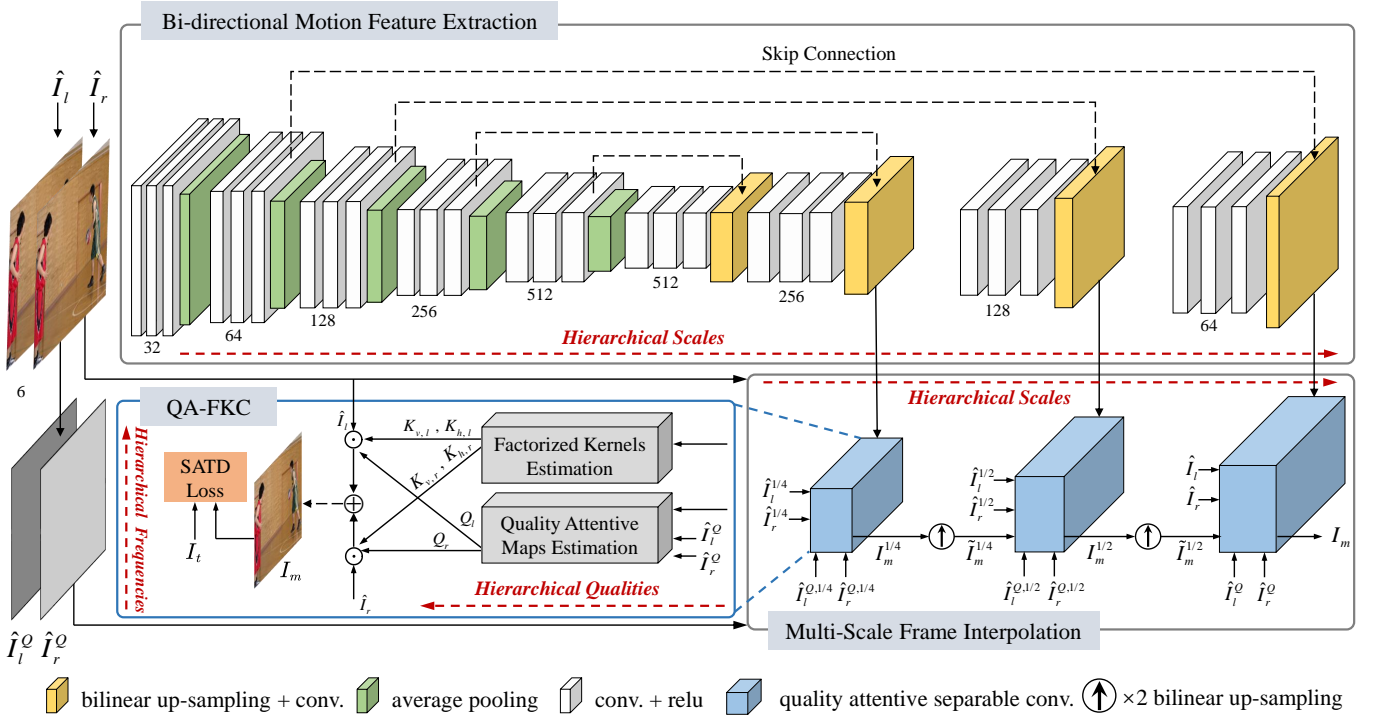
Bi-directional Motion Feature Extraction

Skip Connection

$\hat{I}_l$ $\hat{I}_r$

32 64 128 256 512 512 256 128 64

6

Hierarchical Scales

QA-FKC

Hierarchical Frequencies

SATD Loss

$I_t$

$I_m$

$\hat{I}_l$

$K_{v,l}$ , $K_{h,l}$

$K_{v,r}$ , $K_{h,r}$

Factorized Kernels Estimation

$Q_l$

$Q_r$

Quality Attentive Maps Estimation

$\hat{I}_l^Q$

$\hat{I}_r^Q$

$\hat{I}_r$

Hierarchical Qualities

Hierarchical Scales

$\hat{I}_l^{1/4}$ $\hat{I}_r^{1/4}$ $I_m^{1/4}$ $\hat{I}_l^{Q,1/4}$ $\hat{I}_r^{Q,1/4}$

$\hat{I}_l^{1/2}$ $\hat{I}_r^{1/2}$ $\tilde{I}_m^{1/4}$ $I_m^{1/2}$ $\hat{I}_l^{Q,1/2}$ $\hat{I}_r^{Q,1/2}$

$\hat{I}_l$ $\hat{I}_r$ $\tilde{I}_m^{1/2}$ $I_m$ $\hat{I}_l^Q$ $\hat{I}_r^Q$

Multi-Scale Frame Interpolation

$\hat{I}_l^Q$ $\hat{I}_r^Q$

bilinear up-sampling + conv. average pooling conv. + relu quality attentive separable conv. ×2 bilinear up-sampling